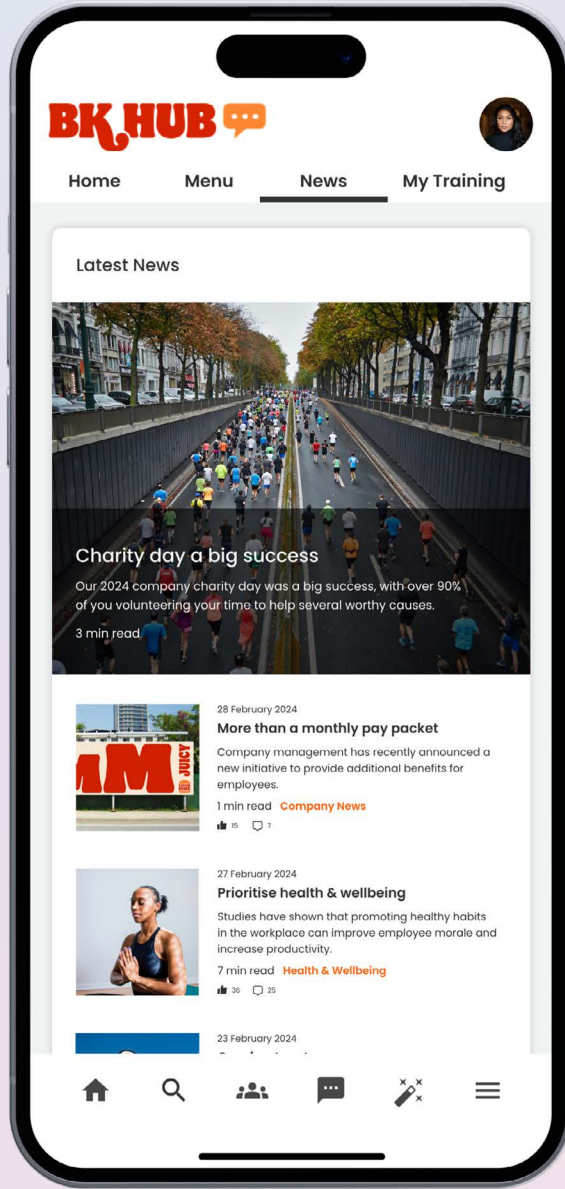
BK HUB

Home Menu News My Training

Latest News

Charity day a big success

Our 2024 company charity day was a big success, with over 90% of you volunteering your time to help several worthy causes.

3 min read

MM JUICY

28 February 2024

More than a monthly pay packet

Company management has recently announced a new initiative to provide additional benefits for employees.

1 min read Company News

15 7

27 February 2024

Prioritise health & wellbeing

Studies have shown that promoting healthy habits in the workplace can improve employee morale and increase productivity.

7 min read Health & Wellbeing

36 25

23 February 2024

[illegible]